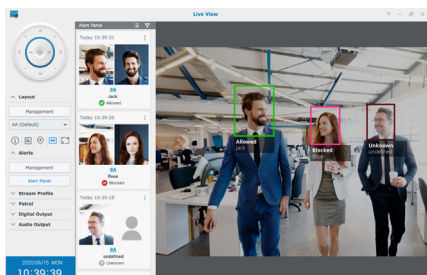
Live View

Alert Panel

Today 10:39:31
BA
Jack
Allowed

Today 10:39:20
BA
Rose
Blocked

Today 10:39:18
BA
undefined
Unknown

Layout
Management
All (Default)

Alerts
Management
Alert Panel

Stream Profile
Patrol
Digital Output
Audio Output

2020/06/15 MON
10:39:39

Allowed
Jack

Blocked
Rose

Unknown
undefined